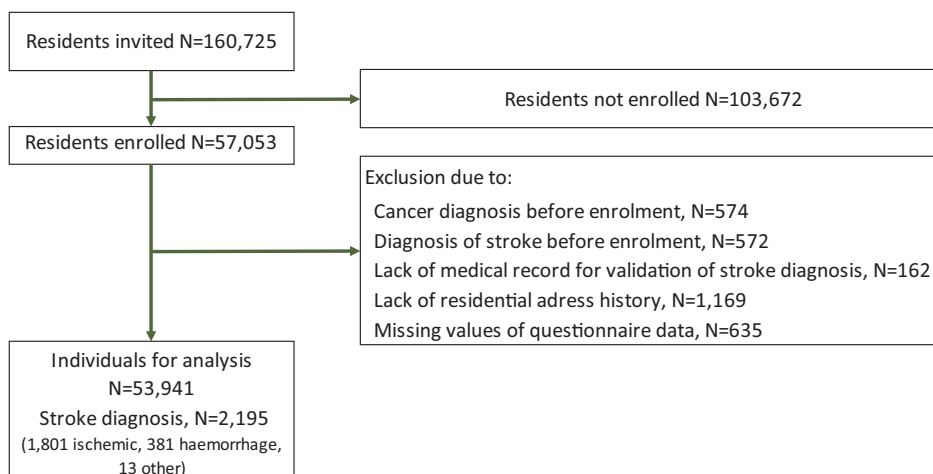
Residents invited N=160,725

Residents not enrolled N=103,672

Residents enrolled N=57,053

Exclusion due to:
Cancer diagnosis before enrolment, N=574
Diagnosis of stroke before enrolment, N=572
Lack of medical record for validation of stroke diagnosis, N=162
Lack of residential adress history, N=1,169
Missing values of questionnaire data, N=635

Individuals for analysis
N=53,941
Stroke diagnosis, N=2,195
(1,801 ischemic, 381 haemorrhage, 13 other)